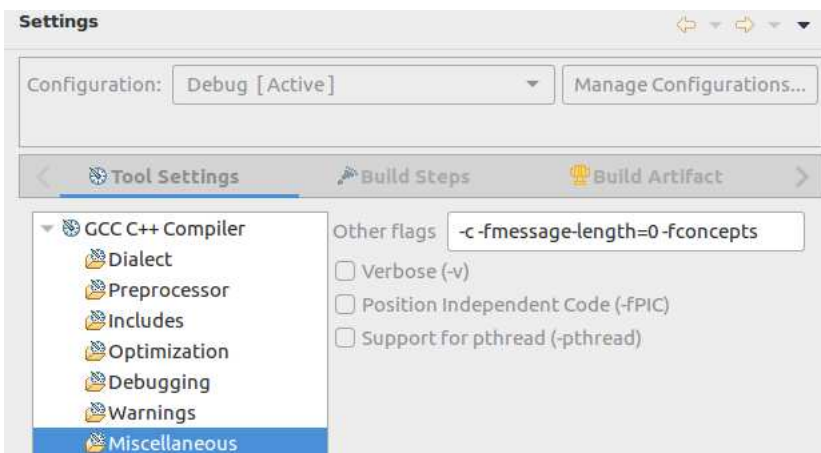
Settings

Configuration: Debug [Active] Manage Configurations...

Tool Settings Build Steps Build Artifact

GCC C++ Compiler
Dialect
Preprocessor
Includes
Optimization
Debugging
Warnings
Miscellaneous

Other flags -c -fmessage-length=0 -fconcepts
Verbose (-v)
Position Independent Code (-fPIC)
Support for pthread (-pthread)